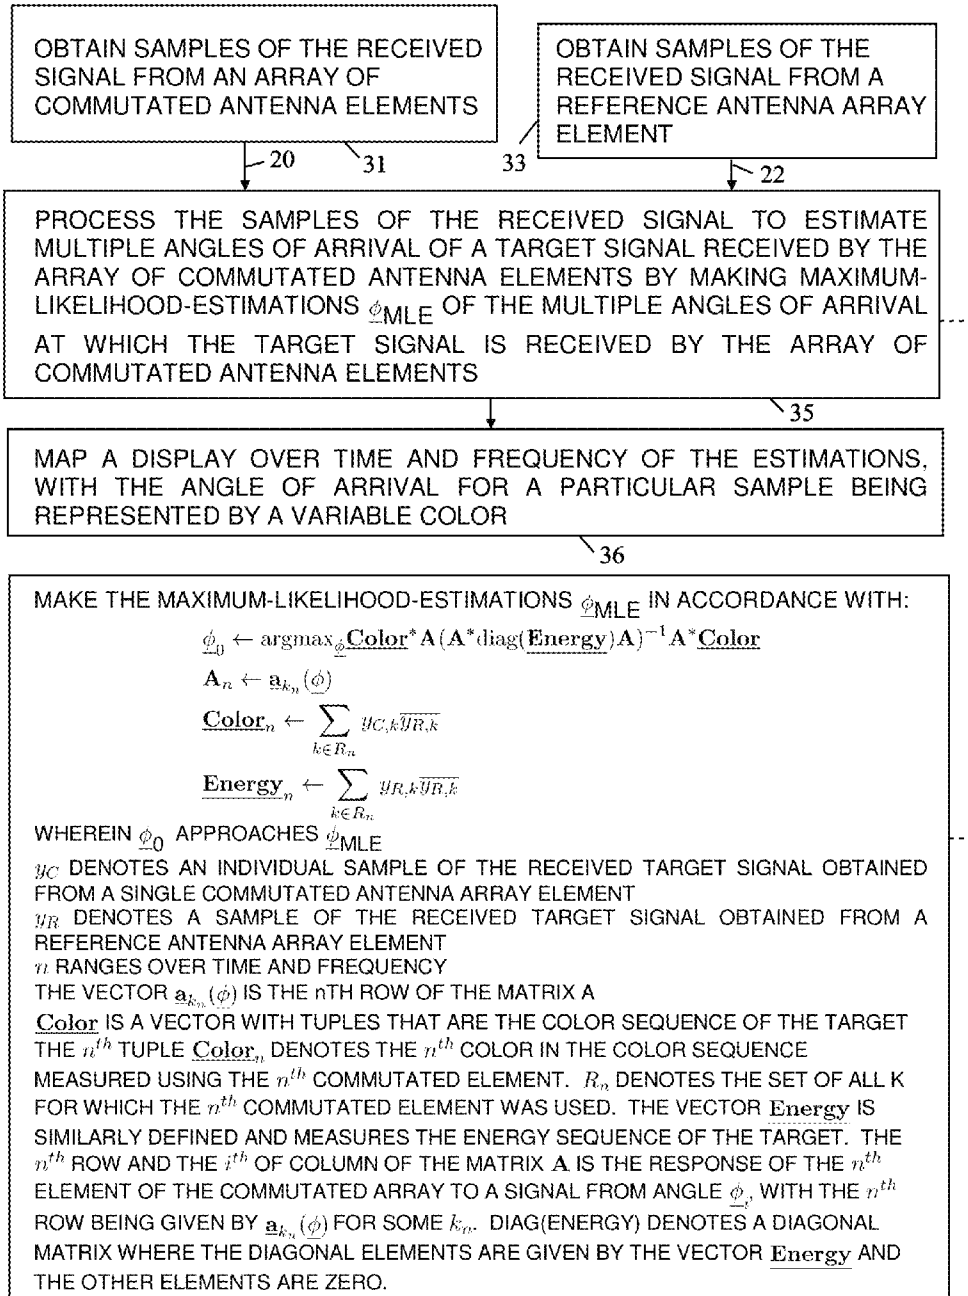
OBTAIN SAMPLES OF THE RECEIVED SIGNAL FROM AN ARRAY OF COMMUTATED ANTENNA ELEMENTS

OBTAIN SAMPLES OF THE RECEIVED SIGNAL FROM A REFERENCE ANTENNA ARRAY ELEMENT

20

31

33

22

PROCESS THE SAMPLES OF THE RECEIVED SIGNAL TO ESTIMATE MULTIPLE ANGLES OF ARRIVAL OF A TARGET SIGNAL RECEIVED BY THE ARRAY OF COMMUTATED ANTENNA ELEMENTS BY MAKING MAXIMUM-LIKELIHOOD-ESTIMATIONS $\underline{\phi}_{MLE}$ OF THE MULTIPLE ANGLES OF ARRIVAL AT WHICH THE TARGET SIGNAL IS RECEIVED BY THE ARRAY OF COMMUTATED ANTENNA ELEMENTS

35

MAP A DISPLAY OVER TIME AND FREQUENCY OF THE ESTIMATIONS, WITH THE ANGLE OF ARRIVAL FOR A PARTICULAR SAMPLE BEING REPRESENTED BY A VARIABLE COLOR

36

MAKE THE MAXIMUM-LIKELIHOOD-ESTIMATIONS $\underline{\phi}_{MLE}$ IN ACCORDANCE WITH:

$\underline{\phi}_0 \leftarrow \text{argmax}_{\underline{\phi}} \underline{\mathbf{Color}}^* \mathbf{A}(\mathbf{A}^* \text{diag}(\underline{\mathbf{Energy}})\mathbf{A})^{-1}\mathbf{A}^* \underline{\mathbf{Color}}$

$\mathbf{A}_n \leftarrow \underline{\mathbf{a}}_{k_n}(\underline{\phi})$

$\underline{\mathbf{Color}}_n \leftarrow \sum_{k \in R_n} y_{C,k}\overline{y_{R,k}}$

$\underline{\mathbf{Energy}}_n \leftarrow \sum_{k \in R_n} y_{R,k}\overline{y_{R,k}}$

WHEREIN $\underline{\phi}_0$ APPROACHES $\underline{\phi}_{MLE}$
$y_C$ DENOTES AN INDIVIDUAL SAMPLE OF THE RECEIVED TARGET SIGNAL OBTAINED FROM A SINGLE COMMUTATED ANTENNA ARRAY ELEMENT
$y_R$ DENOTES A SAMPLE OF THE RECEIVED TARGET SIGNAL OBTAINED FROM A REFERENCE ANTENNA ARRAY ELEMENT
$n$ RANGES OVER TIME AND FREQUENCY
THE VECTOR $\underline{\mathbf{a}}_{k_n}(\underline{\phi})$ IS THE nTH ROW OF THE MATRIX A
$\underline{\mathbf{Color}}$ IS A VECTOR WITH TUPLES THAT ARE THE COLOR SEQUENCE OF THE TARGET THE $n^{th}$ TUPLE $\underline{\mathbf{Color}}_n$ DENOTES THE $n^{th}$ COLOR IN THE COLOR SEQUENCE MEASURED USING THE $n^{th}$ COMMUTATED ELEMENT. $R_n$ DENOTES THE SET OF ALL K FOR WHICH THE $n^{th}$ COMMUTATED ELEMENT WAS USED. THE VECTOR $\underline{\mathbf{Energy}}$ IS SIMILARLY DEFINED AND MEASURES THE ENERGY SEQUENCE OF THE TARGET. THE $n^{th}$ ROW AND THE $i^{th}$ OF COLUMN OF THE MATRIX $\mathbf{A}$ IS THE RESPONSE OF THE $n^{th}$ ELEMENT OF THE COMMUTATED ARRAY TO A SIGNAL FROM ANGLE $\underline{\phi}_i$ WITH THE $n^{th}$ ROW BEING GIVEN BY $\underline{\mathbf{a}}_{k_n}(\underline{\phi})$ FOR SOME $k_n$. DIAG(ENERGY) DENOTES A DIAGONAL MATRIX WHERE THE DIAGONAL ELEMENTS ARE GIVEN BY THE VECTOR $\underline{\mathbf{Energy}}$ AND THE OTHER ELEMENTS ARE ZERO.